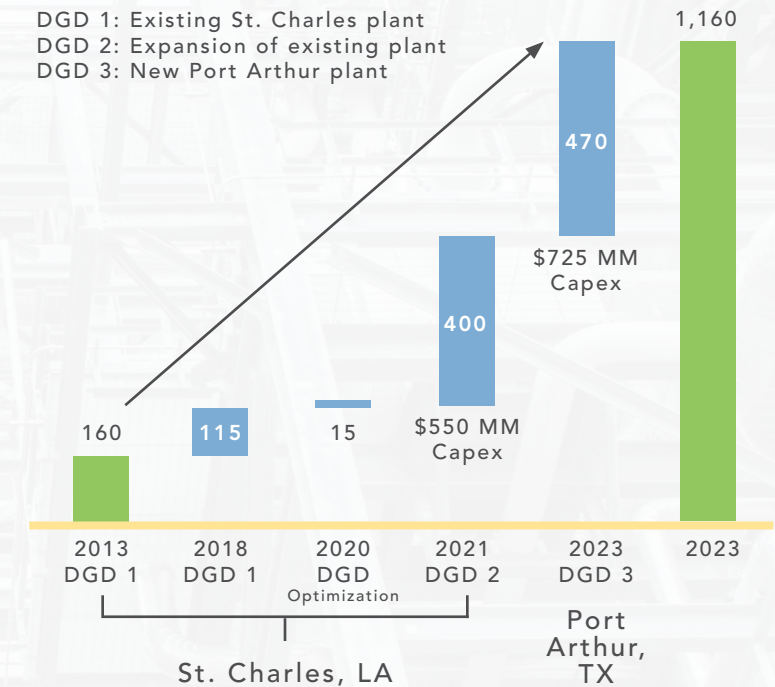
DGD 1: Existing St. Charles plant
DGD 2: Expansion of existing plant
DGD 3: New Port Arthur plant

1,160

470

$725 MM Capex

400

160

115

15

$550 MM Capex

2013 DGD 1

2018 DGD 1

2020 DGD Optimization

2021 DGD 2

2023 DGD 3

2023

St. Charles, LA

Port Arthur, TX